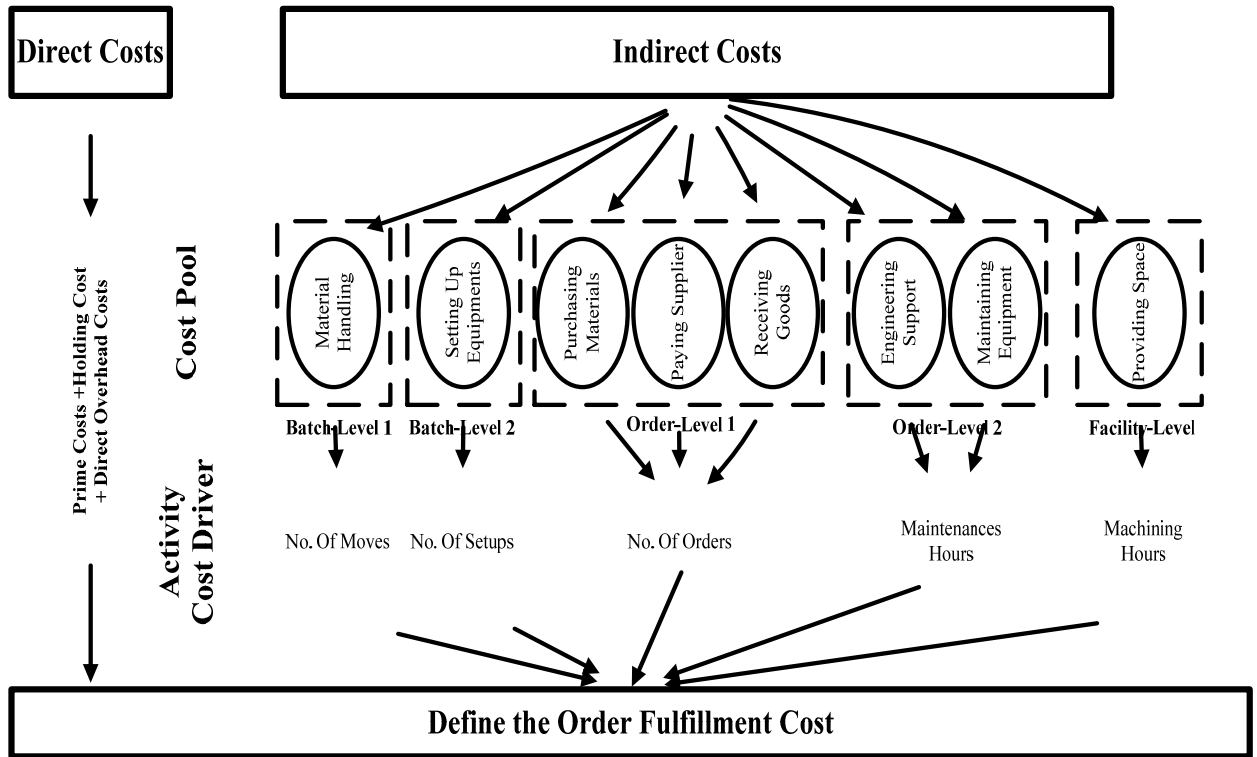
Direct Costs

Indirect Costs

Prime Costs +Holding Cost + Direct Overhead Costs

Cost Pool

Material Handling

Setting Up Equipments

Purchasing Materials

Paying Supplier

Receiving Goods

Engineering Support

Maintaining Equipment

Providing Space

Batch-Level 1

Batch-Level 2

Order-Level 1

Order-Level 2

Facility-Level

Activity Cost Driver

No. Of Moves

No. Of Setups

No. Of Orders

Maintenances Hours

Machining Hours

Define the Order Fulfillment Cost